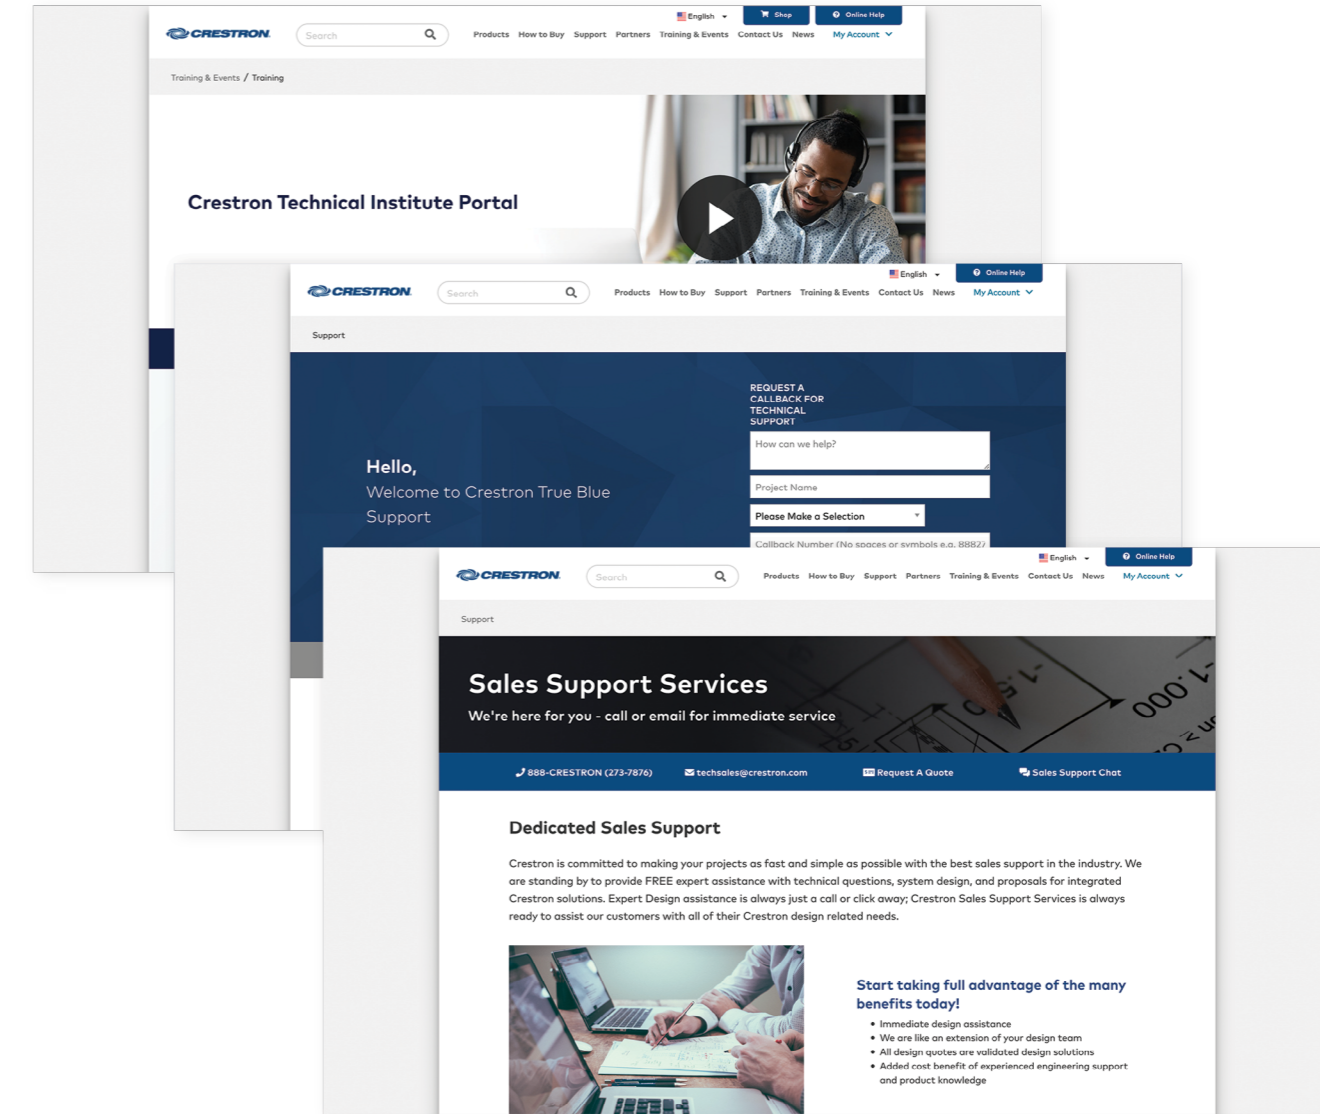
CRESTRON
Search
English
Shop
Online Help
Products How to Buy Support Partners Training & Events Contact Us News My Account

Training & Events / Training

Crestron Technical Institute Portal

CRESTRON
Search
English
Online Help
Products How to Buy Support Partners Training & Events Contact Us News My Account

Support

Hello,
Welcome to Crestron True Blue Support

REQUEST A CALLBACK FOR TECHNICAL SUPPORT
How can we help?
Project Name
Please Make a Selection
Callback Number (No spaces or symbols e.g. 8882)

CRESTRON
Search
English
Online Help
Products How to Buy Support Partners Training & Events Contact Us News My Account

Support

Sales Support Services
We're here for you - call or email for immediate service

888-CRESTRON (273-7876)
techsales@crestron.com
Request A Quote
Sales Support Chat

Dedicated Sales Support

Crestron is committed to making your projects as fast and simple as possible with the best sales support in the industry. We are standing by to provide FREE expert assistance with technical questions, system design, and proposals for integrated Crestron solutions. Expert Design assistance is always just a call or click away; Crestron Sales Support Services is always ready to assist our customers with all of their Crestron design related needs.

Start taking full advantage of the many benefits today!
• Immediate design assistance
• We are like an extension of your design team
• All design quotes are validated design solutions
• Added cost benefit of experienced engineering support and product knowledge